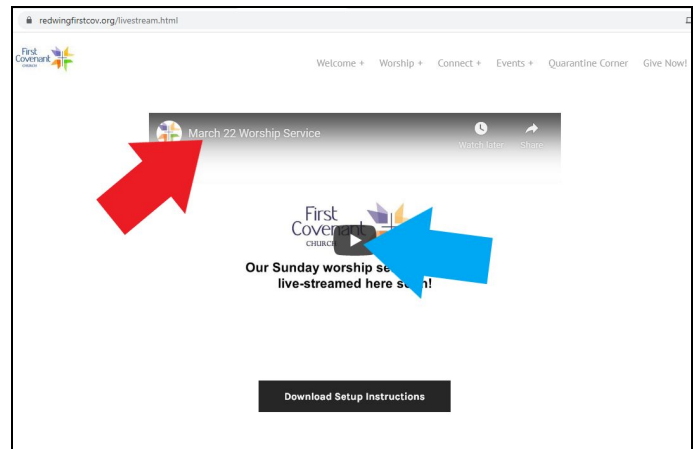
redwingfirstcov.org/livestream.html

First Covenant Church

Welcome + Worship + Connect + Events + Quarantine Corner Give Now!

March 22 Worship Service

Watch later Share

First Covenant CHURC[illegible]

Our Sunday worship se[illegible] live-streamed here s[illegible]n!

Download Setup Instructions